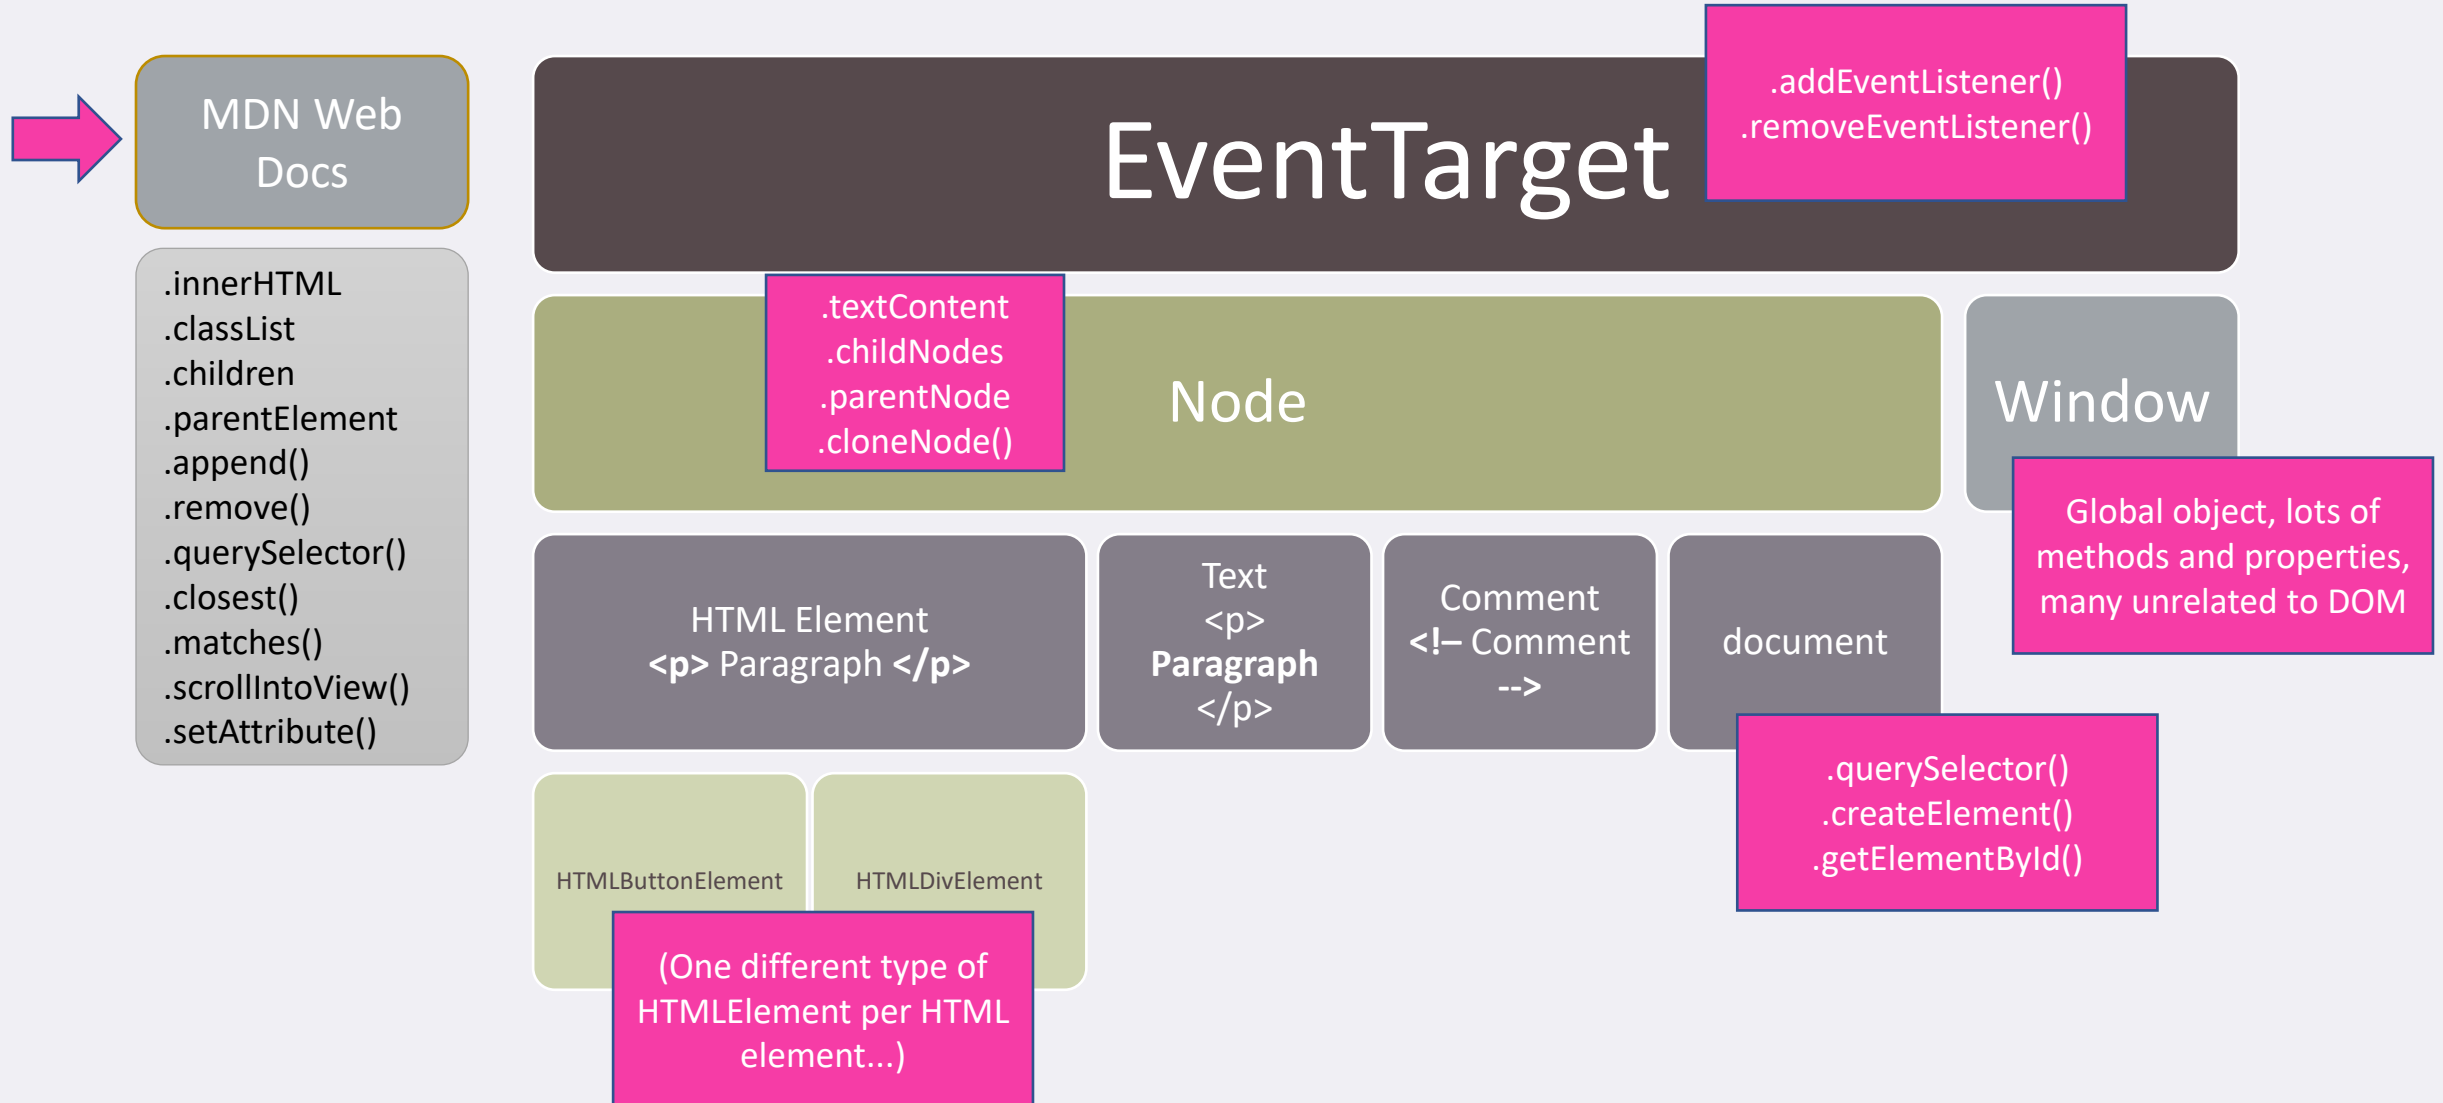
MDN Web Docs

.innerHTML
.classList
.children
.parentElement
.append()
.remove()
.querySelector()
.closest()
.matches()
.scrollIntoView()
.setAttribute()

EventTarget

.addEventListener()
.removeEventListener()

.textContent
.childNodes
.parentNode
.cloneNode()

Node

Window

Global object, lots of methods and properties, many unrelated to DOM

HTML Element
<p> Paragraph </p>

Text
<p>
Paragraph
</p>

Comment
<!– Comment
-->

document

.querySelector()
.createElement()
.getElementById()

HTMLButtonElement

HTMLDivElement

(One different type of HTMLElement per HTML element...)